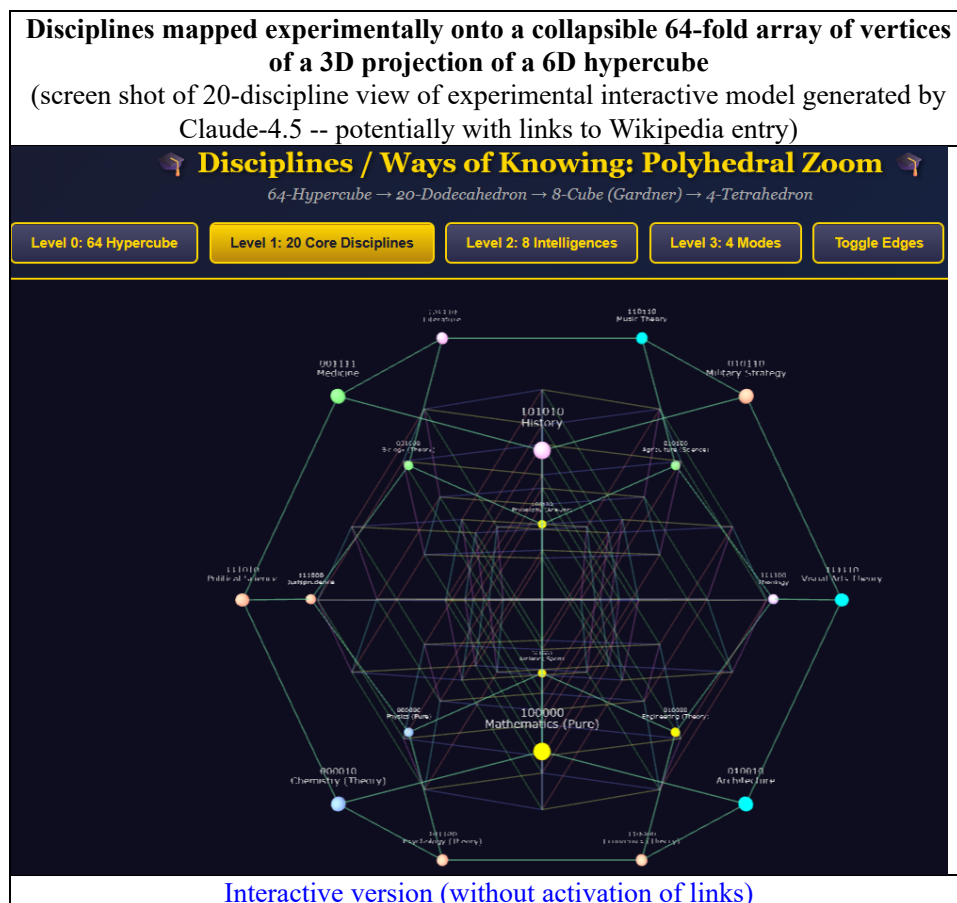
Disciplines mapped experimentally onto a collapsible 64-fold array of vertices of a 3D projection of a 6D hypercube

(screen shot of 20-discipline view of experimental interactive model generated by Claude-4.5 -- potentially with links to Wikipedia entry)

Disciplines / Ways of Knowing: Polyhedral Zoom

64-Hypercube → 20-Dodecahedron → 8-Cube (Gardner) → 4-Tetrahedron

Level 0: 64 Hypercube | Level 1: 20 Core Disciplines | Level 2: 8 Intelligences | Level 3: 4 Modes | Toggle Edges

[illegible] Literature

110110 Music Theory

001111 Medicine

010110 Military Strategy

101010 History

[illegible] Biology (Theory)

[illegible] Agriculture (Science)

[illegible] Philosophy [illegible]

111010 Political Science

111000 Jurisprudence

111100 Theology

111110 Visual Arts Theory

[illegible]

100000 Mathematics (Pure)

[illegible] Physics (Pure)

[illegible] Engineering (Theory)

000010 Chemistry (Theory)

010010 Architecture

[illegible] Psychology (Theory)

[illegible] Economics (Theory)

Interactive version (without activation of links)